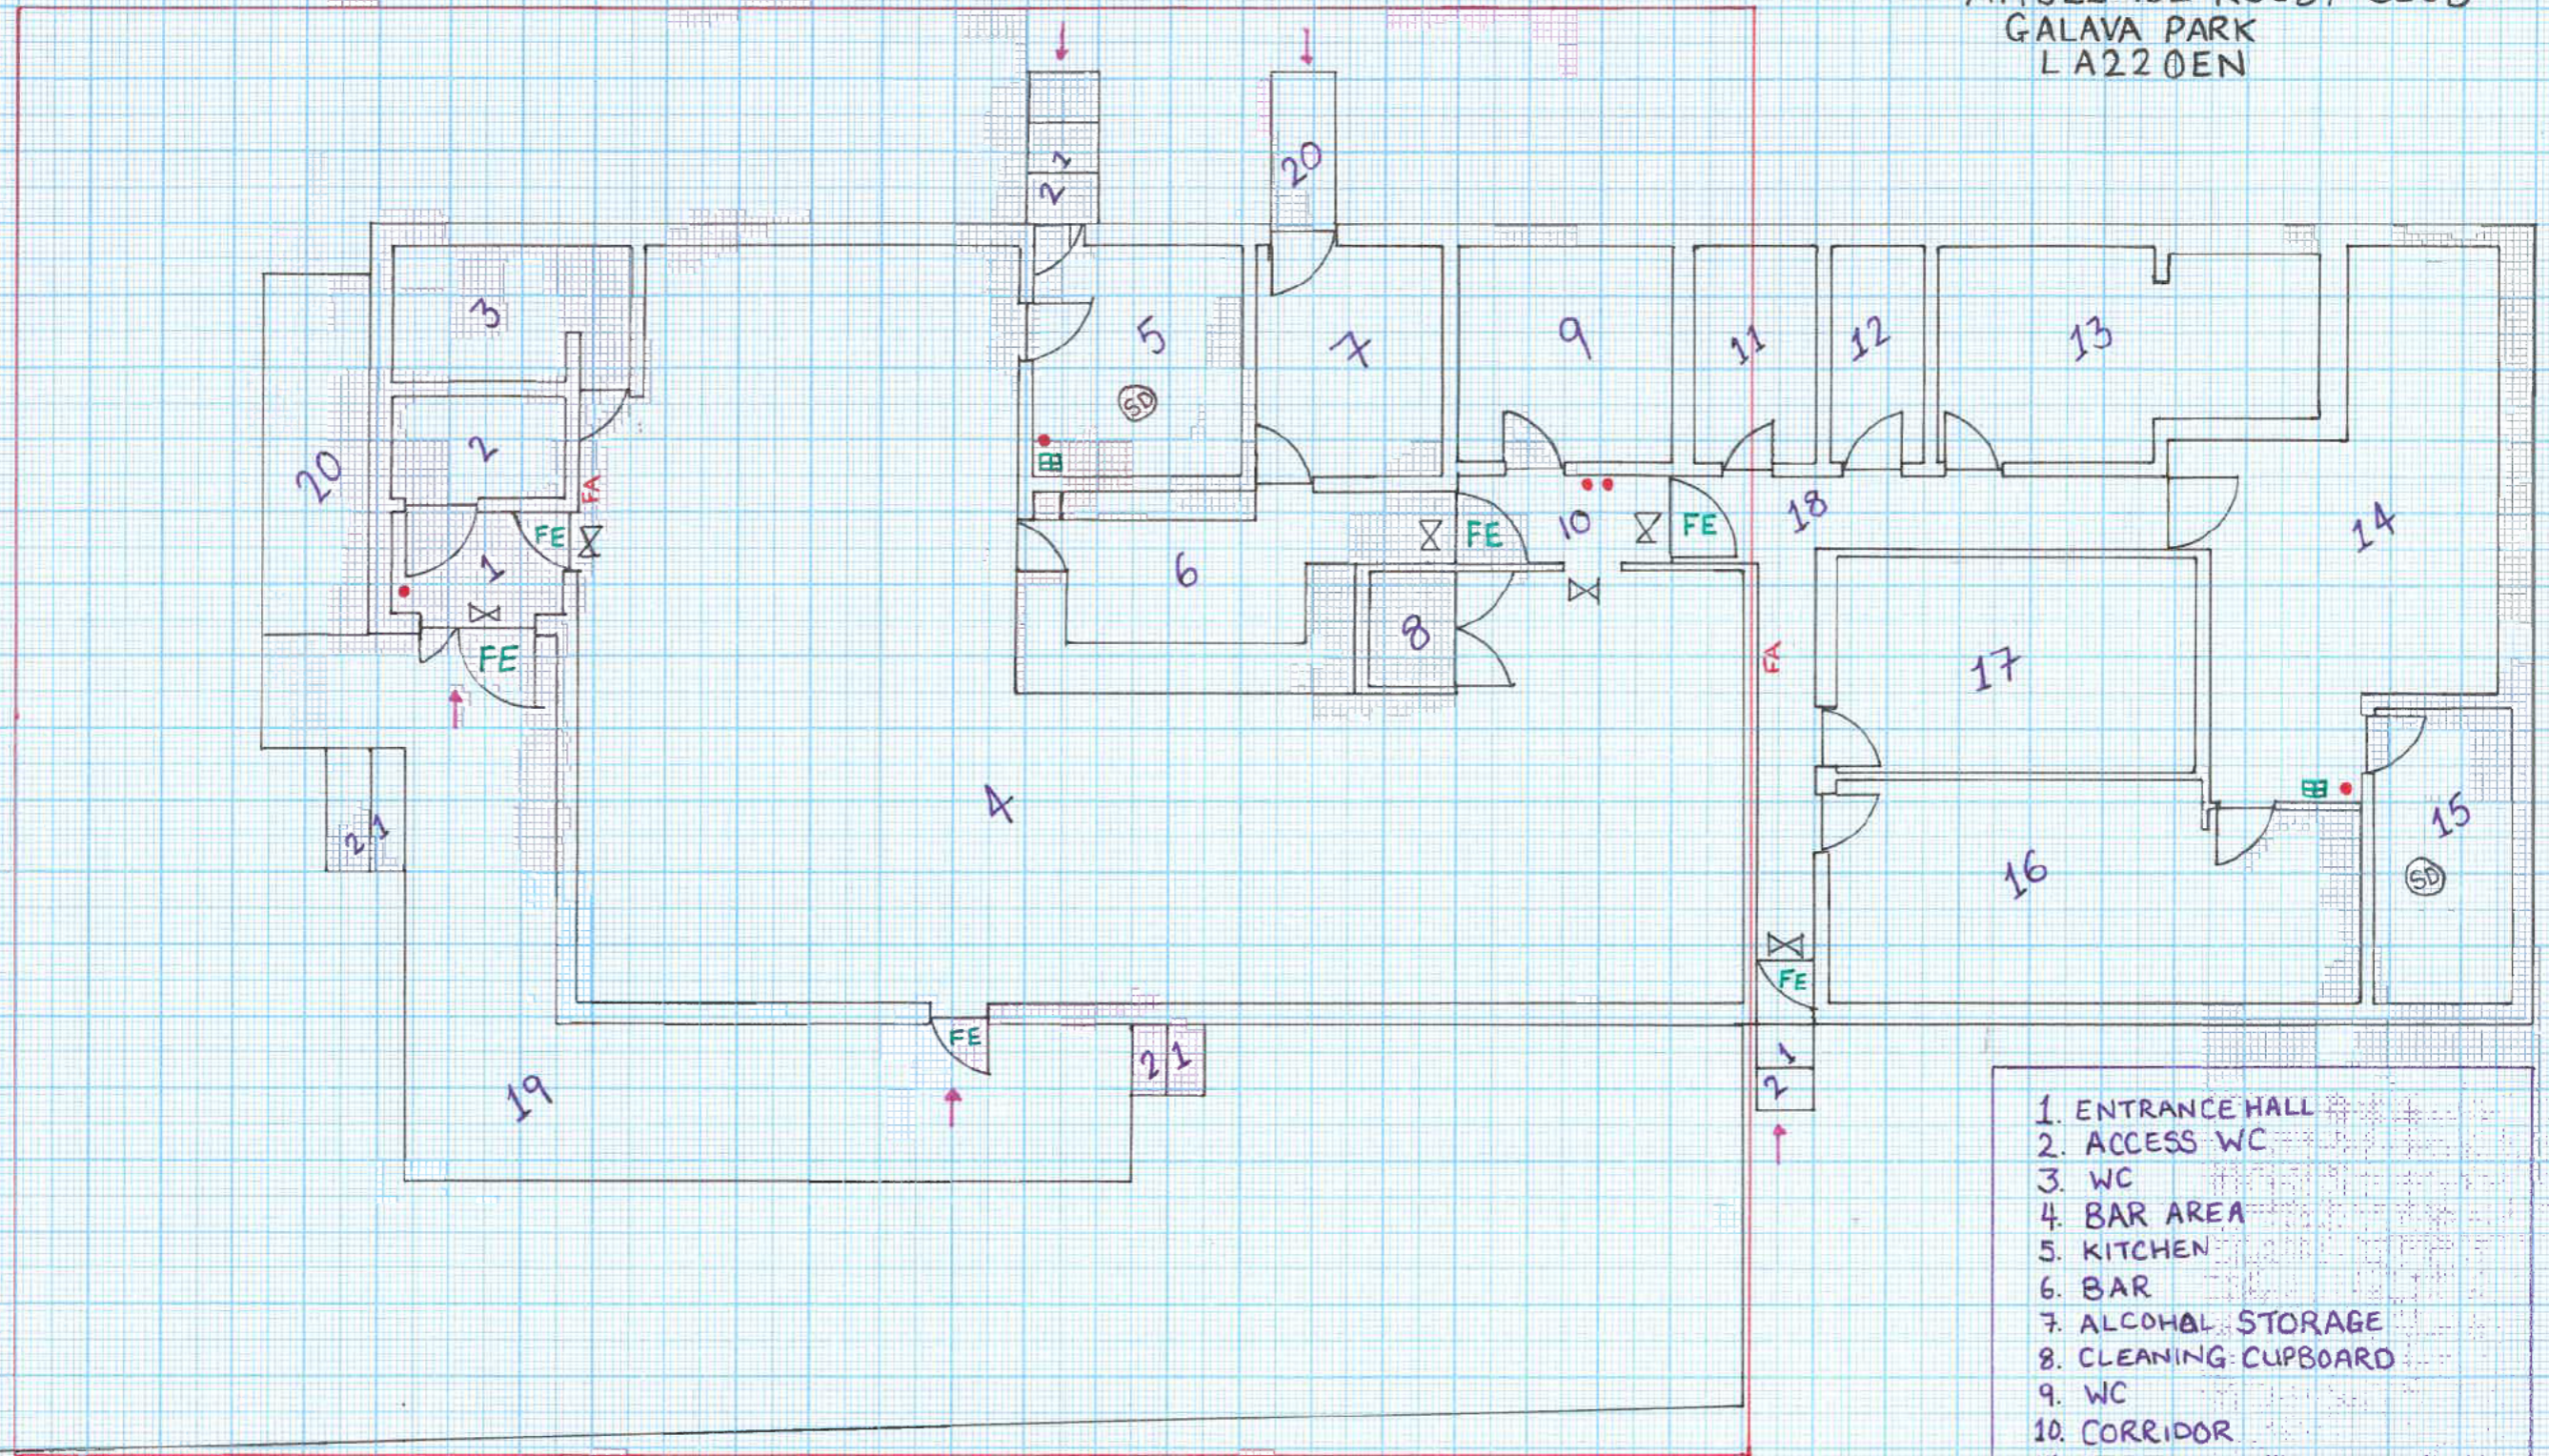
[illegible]
GALAVA PARK
LA22 0EN

21
20
3
5
SD
7
9
11
12
13
20
2
FA
FE
1
FE
6
FE
10
FE
18
14
8
17
FA
4
21
15
SD
16
FE
FE
21
19
1
2

1. ENTRANCE HALL
2. ACCESS WC
3. WC
4. BAR AREA
5. KITCHEN
6. BAR
7. ALCOHAL STORAGE
8. CLEANING CUPBOARD
9. WC
10. CORRIDOR